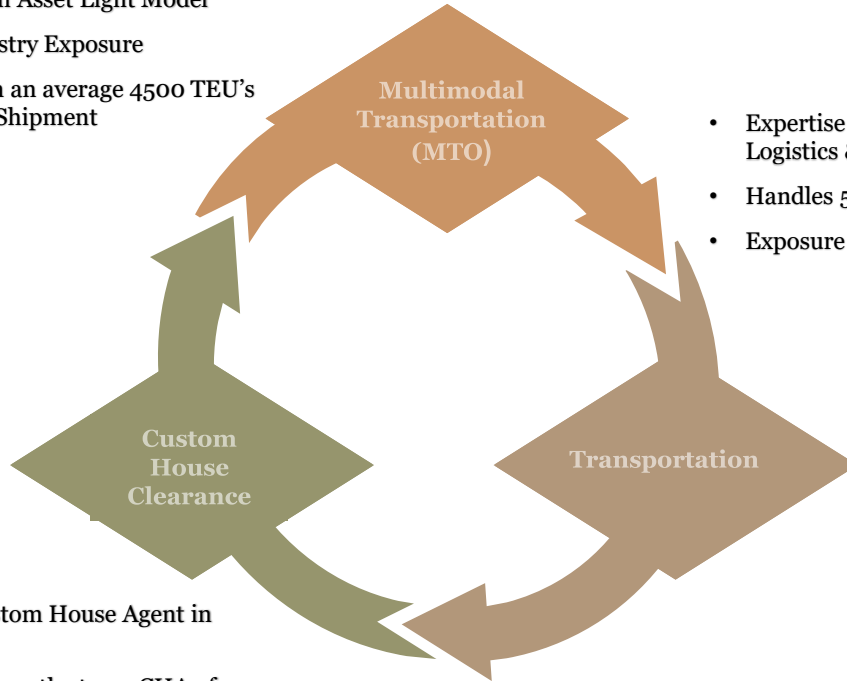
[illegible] Asset Light Model

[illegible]stry Exposure

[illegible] an average 4500 TEU's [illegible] Shipment

Multimodal Transportation (MTO)

• Expertise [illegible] Logistics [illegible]

• Handles 5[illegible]

• Exposure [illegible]

Custom House Clearance

Transportation

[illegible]tom House Agent in

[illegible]